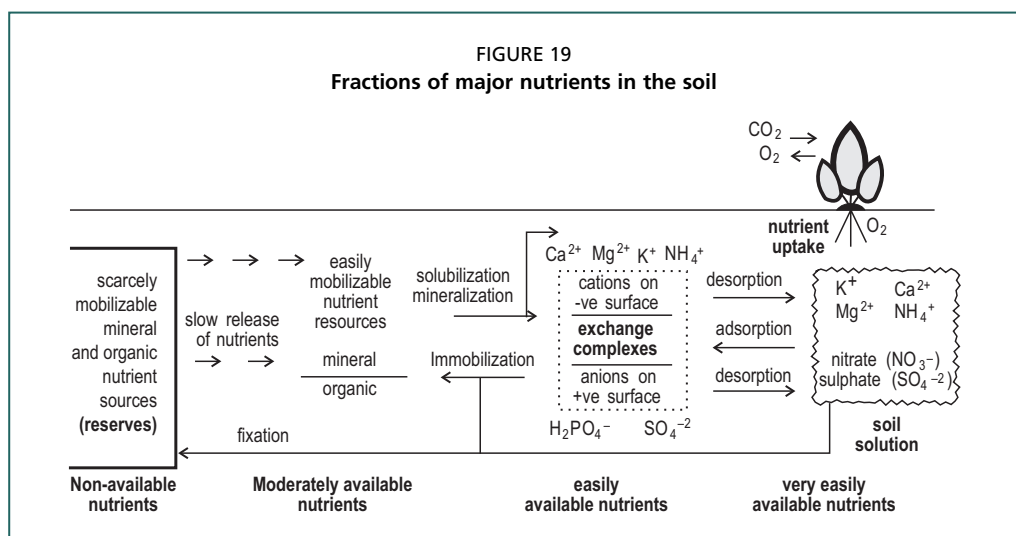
FIGURE 19
**Fractions of major nutrients in the soil**

$CO_2$
$O_2$

nutrient uptake
$O_2$

scarcely mobilizable mineral and organic nutrient sources (reserves)

slow release of nutrients

easily mobilizable nutrient resources

mineral
organic

solubilization mineralization

Immobilization

$Ca^{2+}$ $Mg^{2+}$ $K^+$ $NH_4^+$

cations on -ve surface
exchange complexes
anions on +ve surface

$H_2PO_4^-$ $SO_4^{-2}$

desorption
adsorption
desorption

$K^+$ $Ca^{2+}$
$Mg^{2+}$ $NH_4^+$
nitrate ($NO_3^-$)
sulphate ($SO_4^{-2}$)

soil solution

fixation

Non-available nutrients

Moderately available nutrients

easily available nutrients

very easily available nutrients